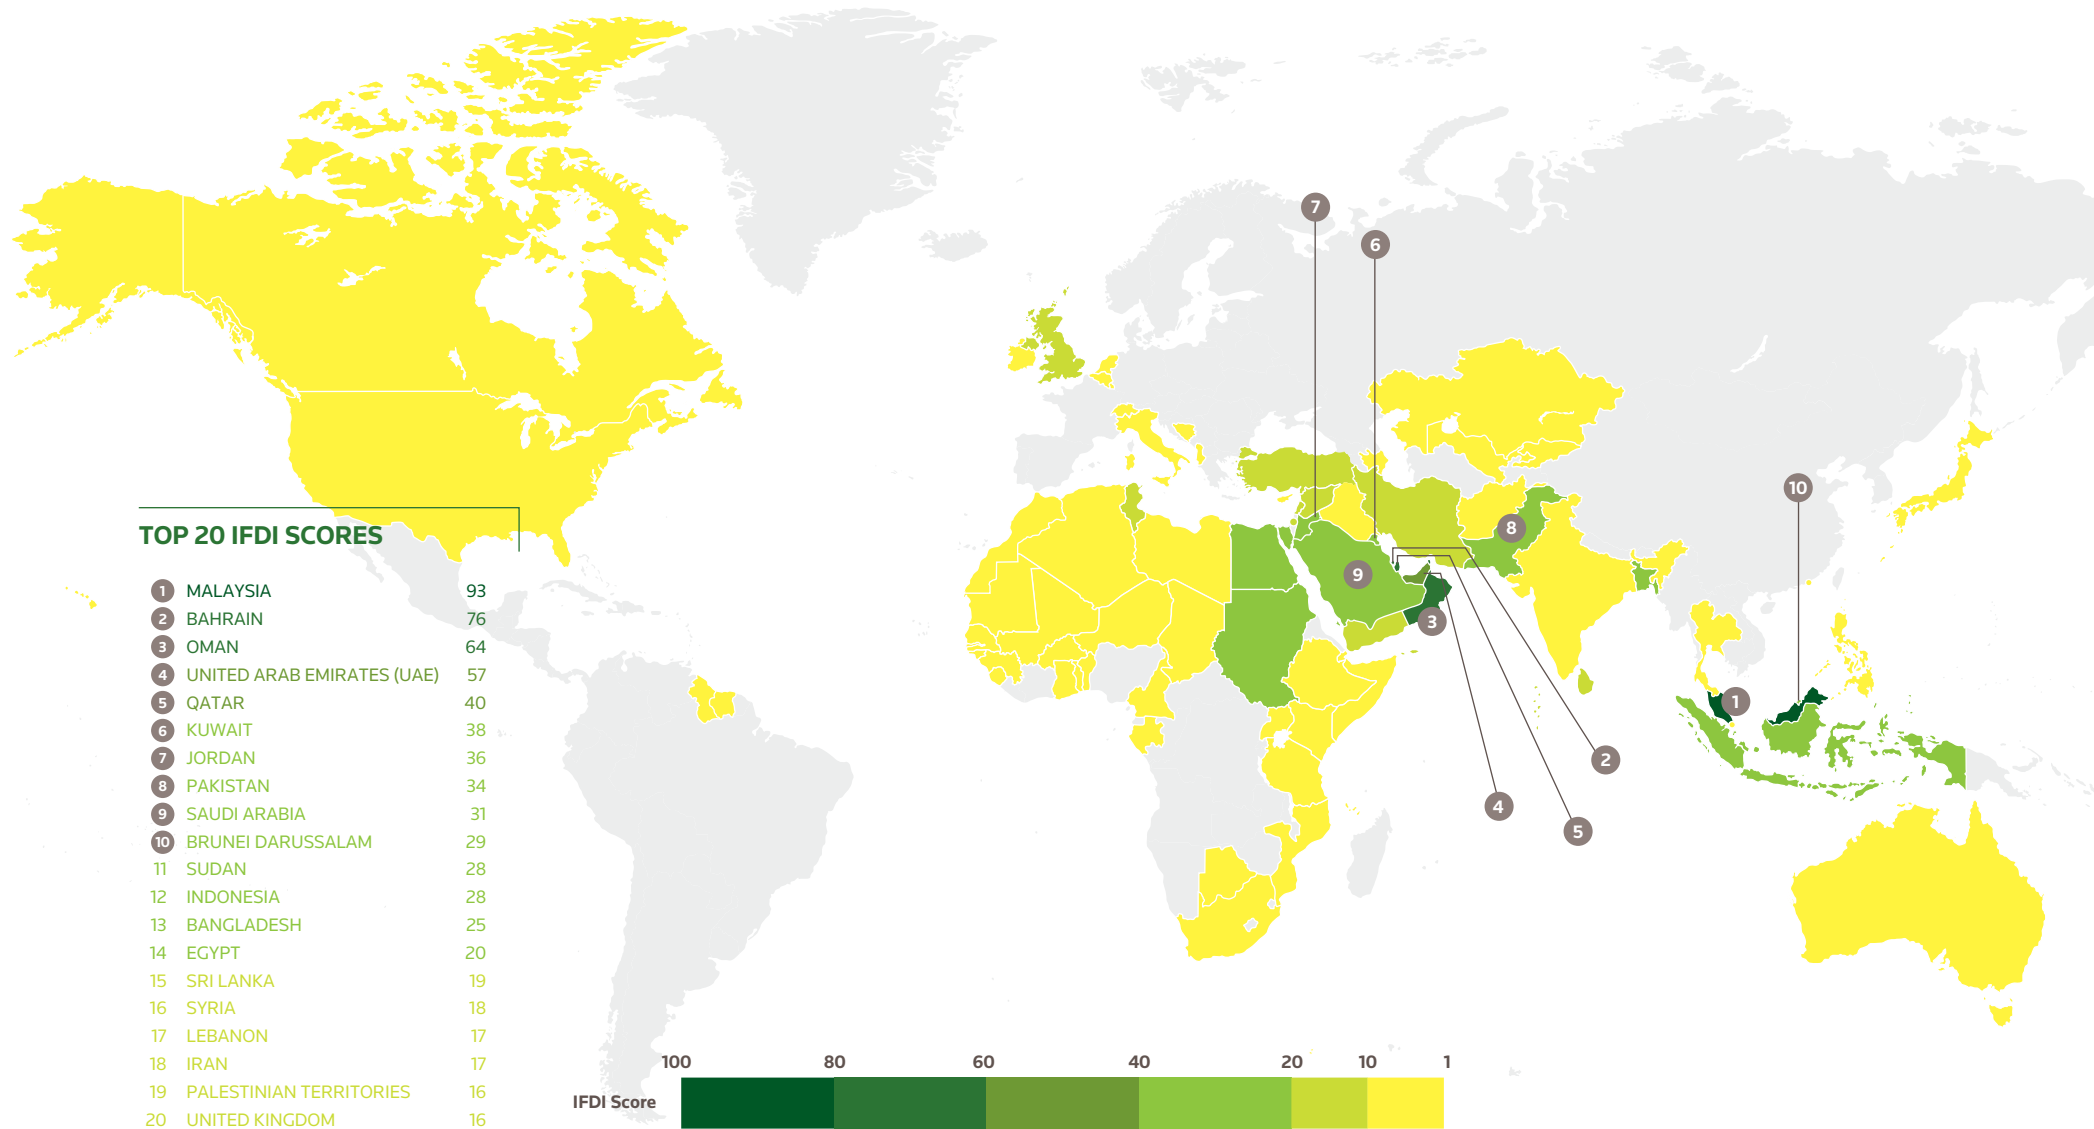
TOP 20 IFDI SCORES

| | | |
|---|---|---|
| 1 | MALAYSIA | 93 |
| 2 | BAHRAIN | 76 |
| 3 | OMAN | 64 |
| 4 | UNITED ARAB EMIRATES (UAE) | 57 |
| 5 | QATAR | 40 |
| 6 | KUWAIT | 38 |
| 7 | JORDAN | 36 |
| 8 | PAKISTAN | 34 |
| 9 | SAUDI ARABIA | 31 |
| 10 | BRUNEI DARUSSALAM | 29 |
| 11 | SUDAN | 28 |
| 12 | INDONESIA | 28 |
| 13 | BANGLADESH | 25 |
| 14 | EGYPT | 20 |
| 15 | SRI LANKA | 19 |
| 16 | SYRIA | 18 |
| 17 | LEBANON | 17 |
| 18 | IRAN | 17 |
| 19 | PALESTINIAN TERRITORIES | 16 |
| 20 | UNITED KINGDOM | 16 |

7 6 10 8 9 3 1 2 4 5

IFDI Score
100 80 60 40 20 10 1